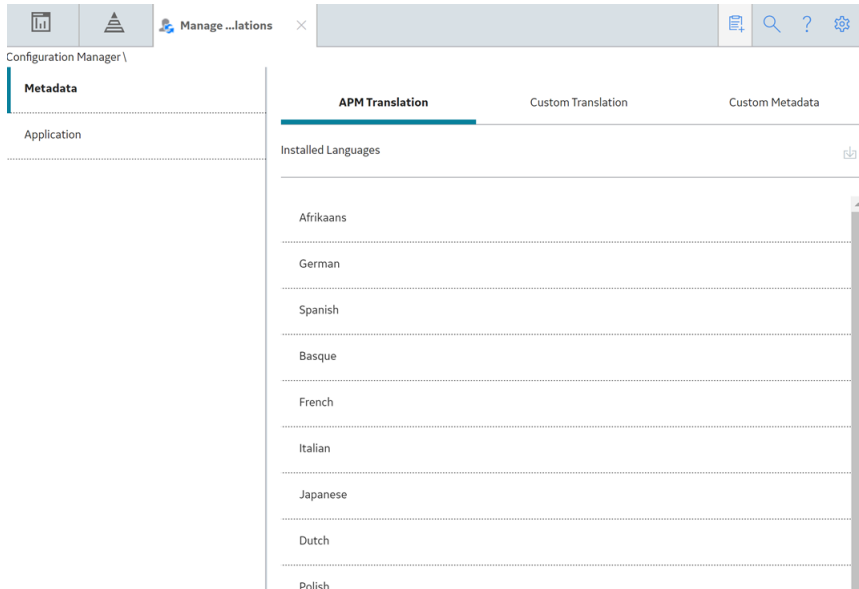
Manage ...lations

Configuration Manager \

Metadata

Application

APM Translation

Custom Translation

Custom Metadata

Installed Languages

Afrikaans

German

Spanish

Basque

French

Italian

Japanese

Dutch

Polish